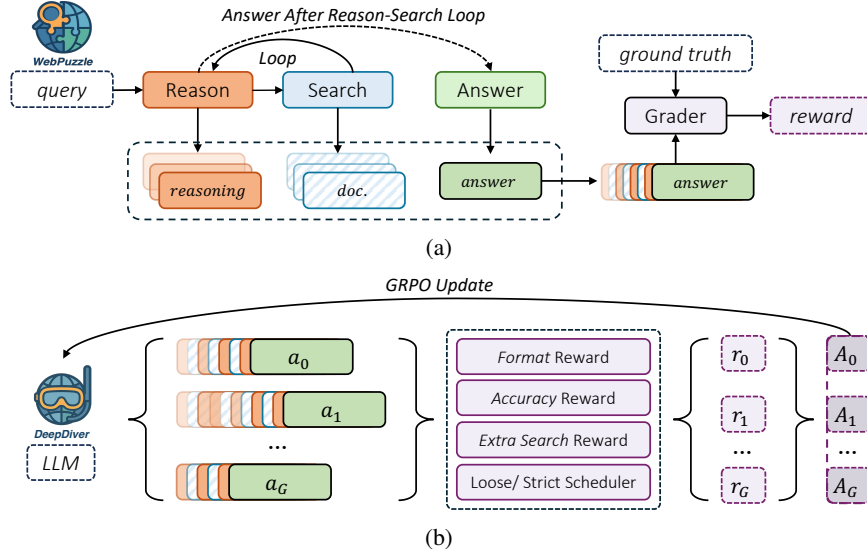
WebPuzzle

Answer After Reason-Search Loop

Loop

query

Reason

Search

Answer

ground truth

Grader

reward

reasoning

doc.

answer

answer

(a)

GRPO Update

DeepDiver

LLM

$a_0$

$a_1$

...

$a_G$

*Format* Reward

*Accuracy* Reward

*Extra Search* Reward

Loose/ Strict Scheduler

$r_0$

$r_1$

...

$r_G$

$A_0$

$A_1$

...

$A_G$

(b)